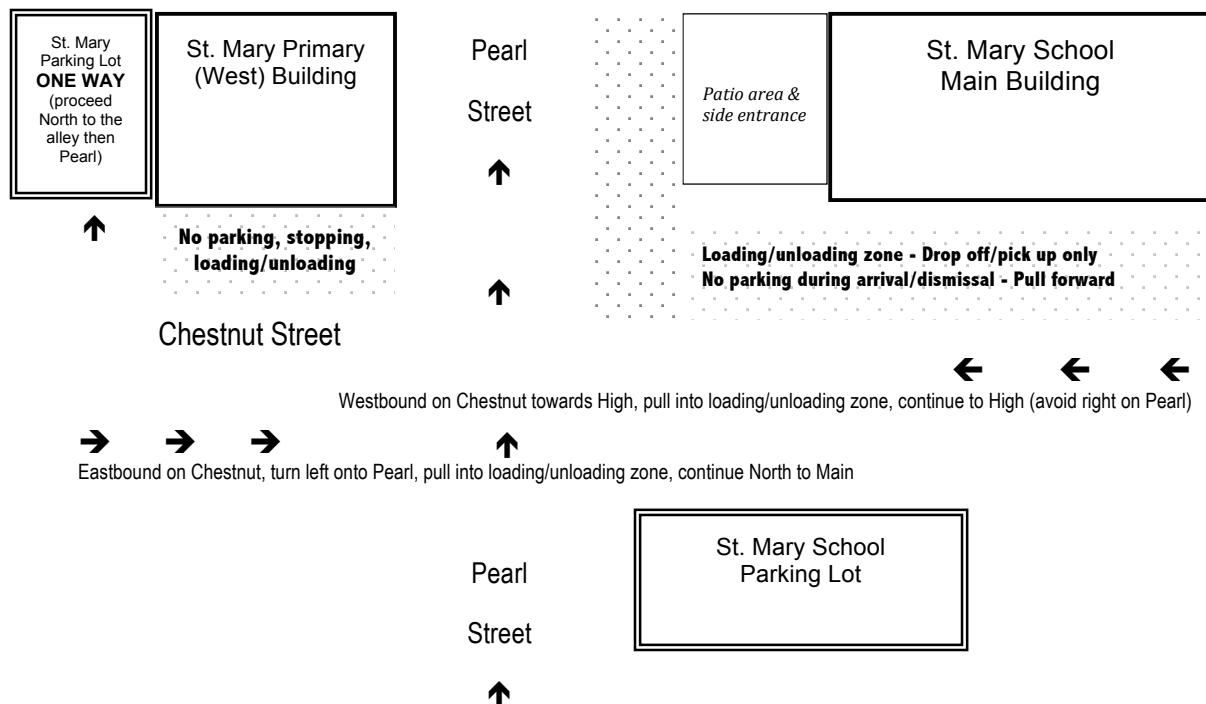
St. Mary Parking Lot
**ONE WAY**
(proceed North to the alley then Pearl)

St. Mary Primary (West) Building

Pearl

Street

Patio area & side entrance

St. Mary School Main Building

No parking, stopping, loading/unloading

Loading/unloading zone - Drop off/pick up only
No parking during arrival/dismissal - Pull forward

Chestnut Street

Westbound on Chestnut towards High, pull into loading/unloading zone, continue to High (avoid right on Pearl)

Eastbound on Chestnut, turn left onto Pearl, pull into loading/unloading zone, continue North to Main

Pearl

Street

St. Mary School Parking Lot